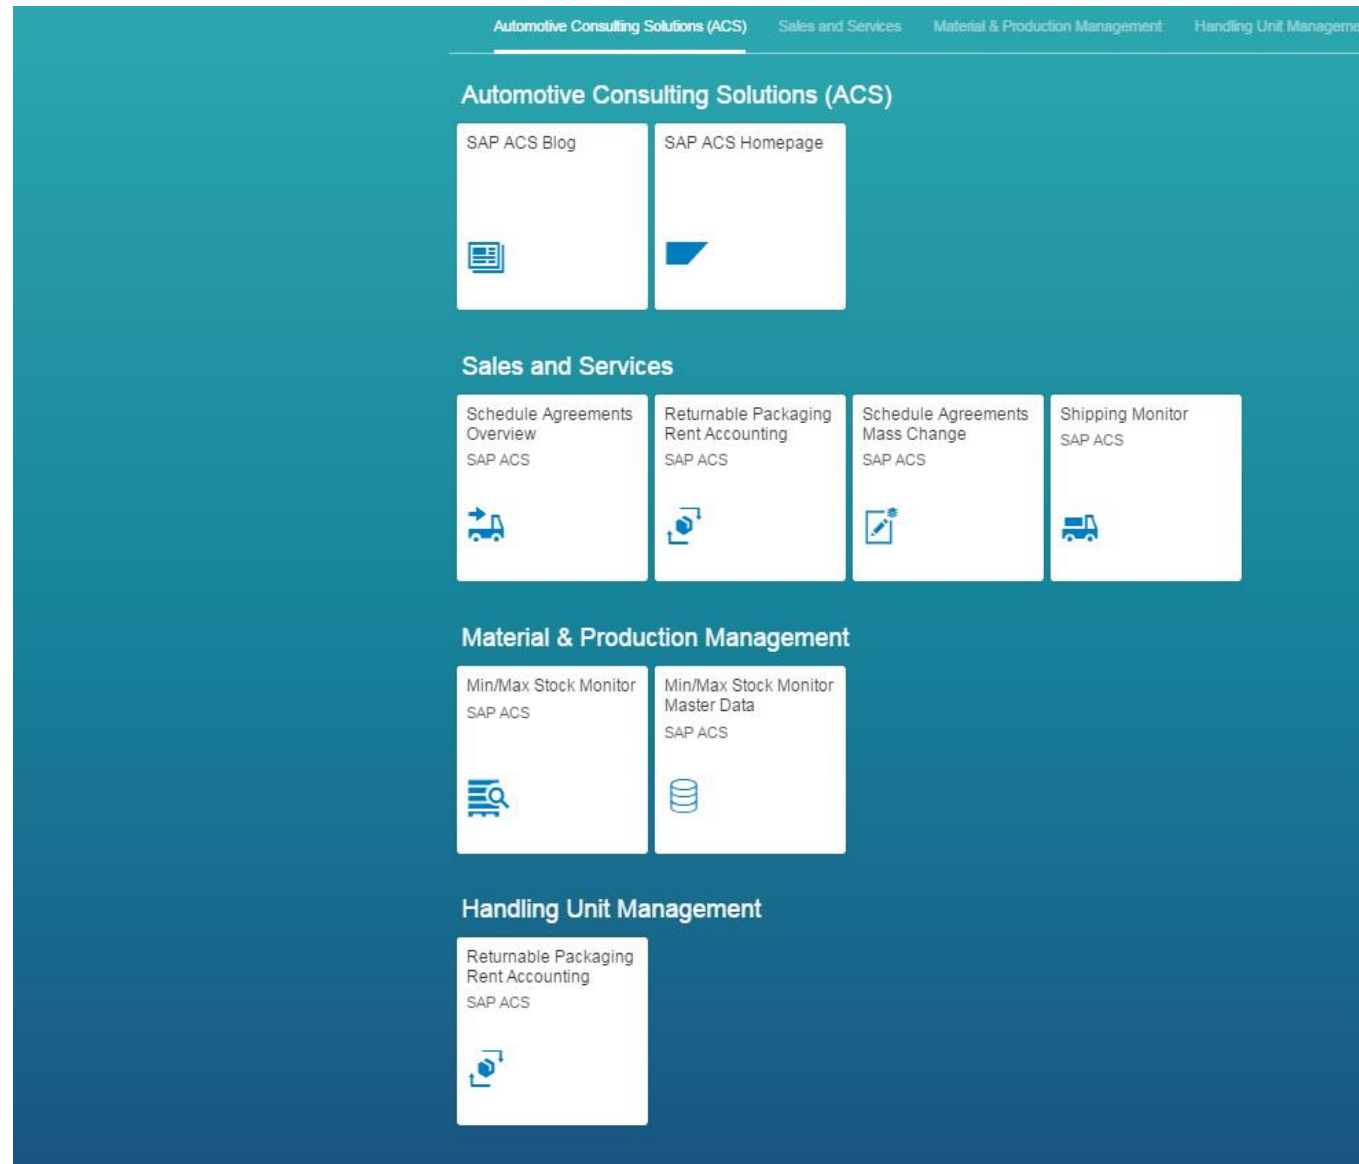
Automotive Consulting Solutions (ACS) Sales and Services Material & Production Management Handling Unit Manageme

Automotive Consulting Solutions (ACS)

SAP ACS Blog

SAP ACS Homepage

Sales and Services

Schedule Agreements Overview
SAP ACS

Returnable Packaging Rent Accounting
SAP ACS

Schedule Agreements Mass Change
SAP ACS

Shipping Monitor
SAP ACS

Material & Production Management

Min/Max Stock Monitor
SAP ACS

Min/Max Stock Monitor Master Data
SAP ACS

Handling Unit Management

Returnable Packaging Rent Accounting
SAP ACS